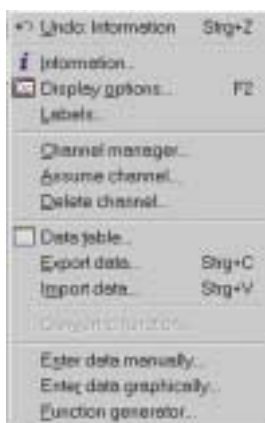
Undo: Information Strg+Z
Information...
Display options... F2
Labels...

Channel manager...
Assume channel...
Delete channel...

Data table...
Export data... Strg+C
Import data... Strg+V
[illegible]

Enter data manually...
Enter data graphically...
Function generator...